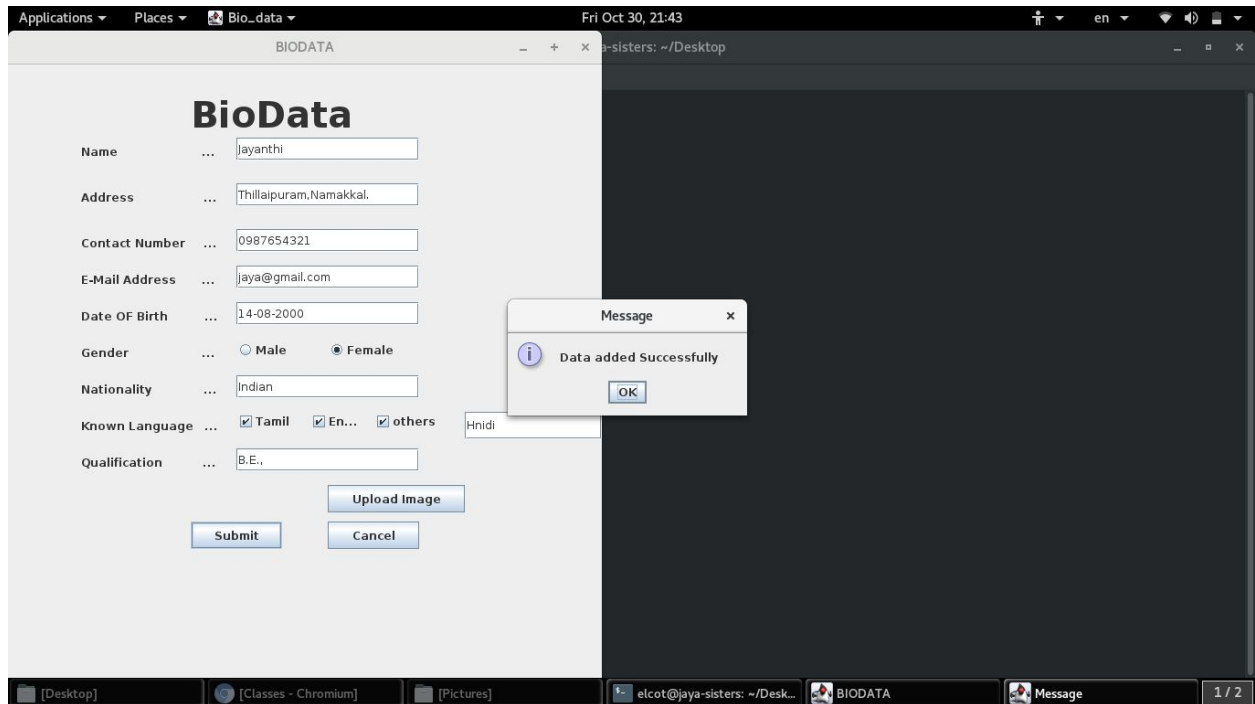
Applications ▾ Places ▾ Bio_data ▾ Fri Oct 30, 21:43 en ▾

BIODATA

a-sisters: ~/Desktop

BioData

Name ... Jayanthi

Address ... Thillaipuram,Namakkal.

Contact Number ... 0987654321

E-Mail Address ... jaya@gmail.com

Date OF Birth ... 14-08-2000

Gender ... Male Female

Nationality ... Indian

Known Language ... Tamil En... others Hnidi

Qualification ... B.E.,

Upload Image

Submit Cancel

Message

Data added Successfully

OK

[Desktop] [Classes - Chromium] [Pictures] elcot@jaya-sisters: ~/Desk... BIODATA Message 1 / 2